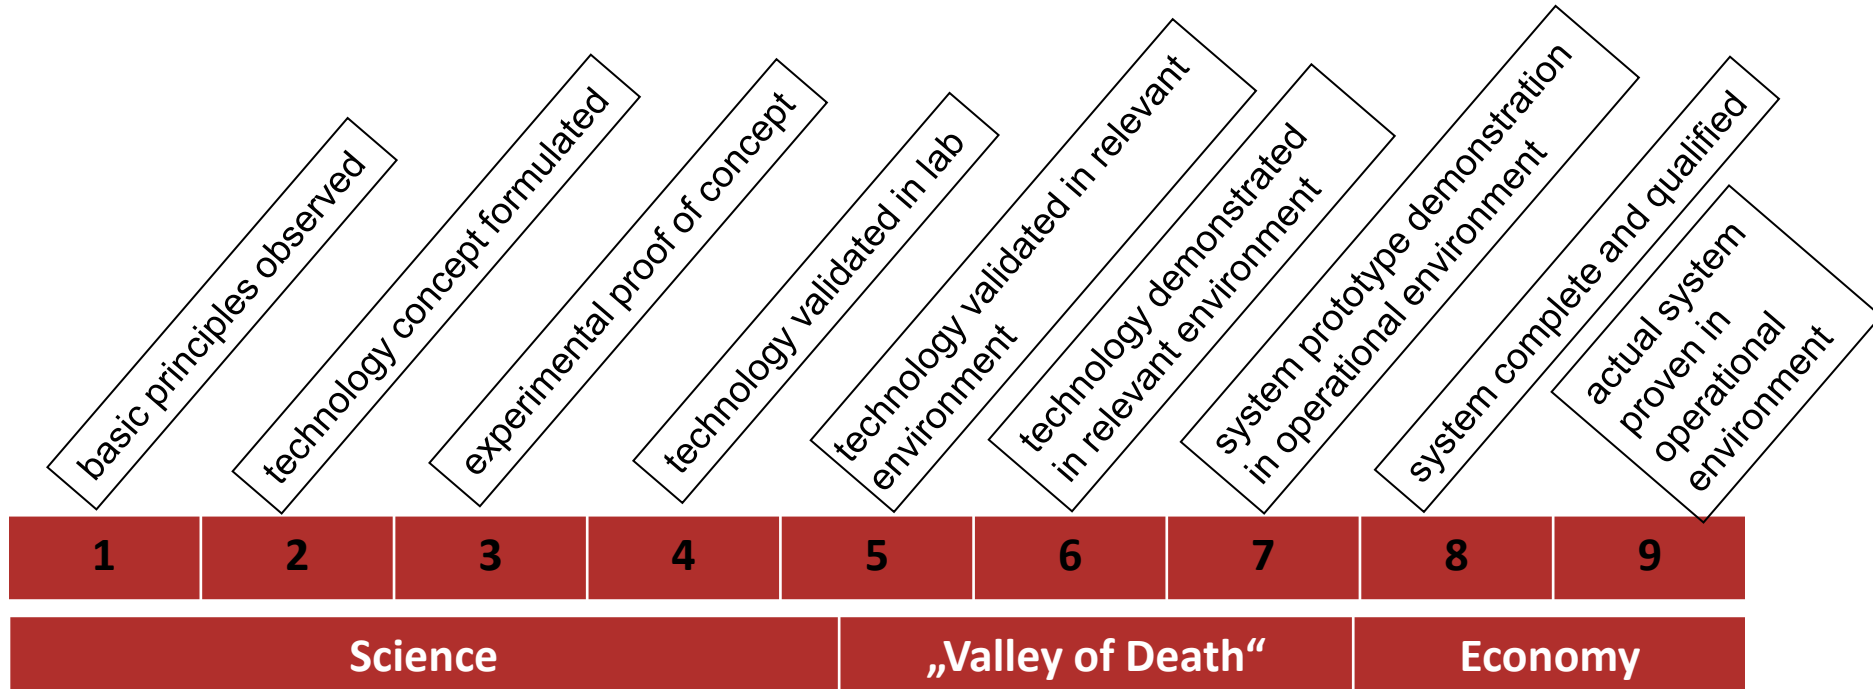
basic principles observed

technology concept formulated

experimental proof of concept

technology validated in lab

technology validated in relevant environment

technology demonstrated in relevant environment

system prototype demonstration in operational environment

system complete and qualified

actual system proven in operational environment

| 1 | 2 | 3 | 4 | 5 | 6 | 7 | 8 | 9 |
|---|---|---|---|---|---|---|---|---|

Science

„Valley of Death“

Economy